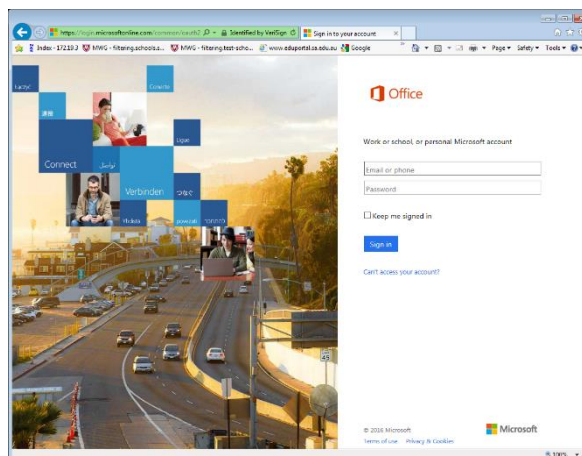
https://login.microsoftonline.com/common/oauth2 Identified by VeriSign Sign in to your account

Index - 172.19.3 MWG - filtering.schools.s... MWG - filtering.test-scho... www.eduportal.sa.edu.au Google Page Safety Tools

Conecte

Connect

Verbinden

Office

Work or school, or personal Microsoft account

Email or phone

Password

Keep me signed in

Sign in

Can't access your account?

© 2016 Microsoft

Terms of use Privacy & Cookies

Microsoft

100%